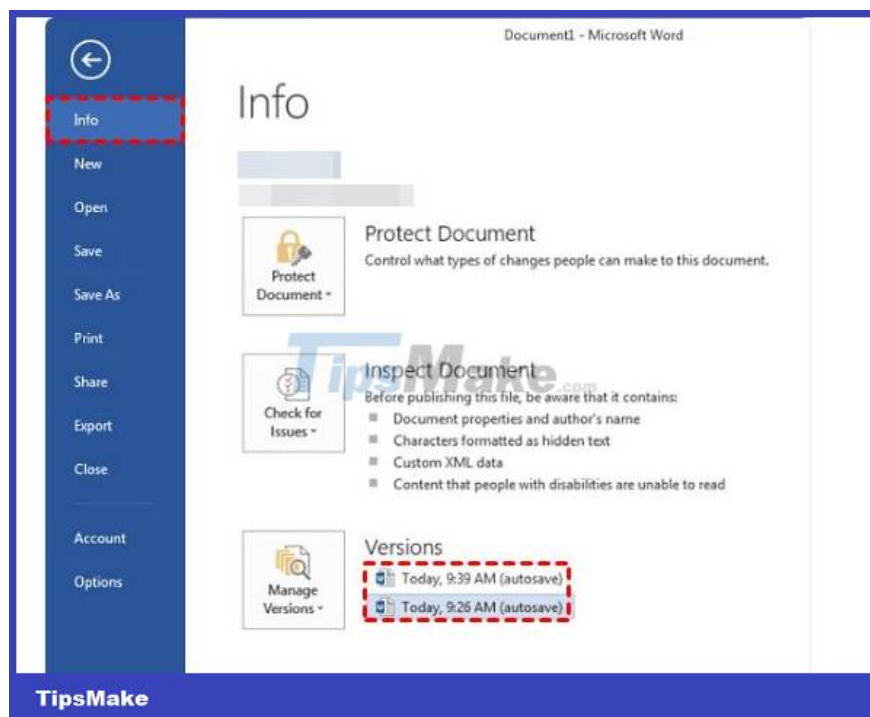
Document1 - Microsoft Word

Info

New

Open

Save

Save As

Print

Share

Export

Close

Account

Options

Info

Protect Document

Protect Document

Control what types of changes people can make to this document.

TipsMake.com

Check for Issues

Inspect Document

Before publishing this file, be aware that it contains:

Document properties and author's name

Characters formatted as hidden text

Custom XML data

Content that people with disabilities are unable to read

Manage Versions

Versions

Today, 9:39 AM (autosave)

Today, 9:26 AM (autosave)

TipsMake